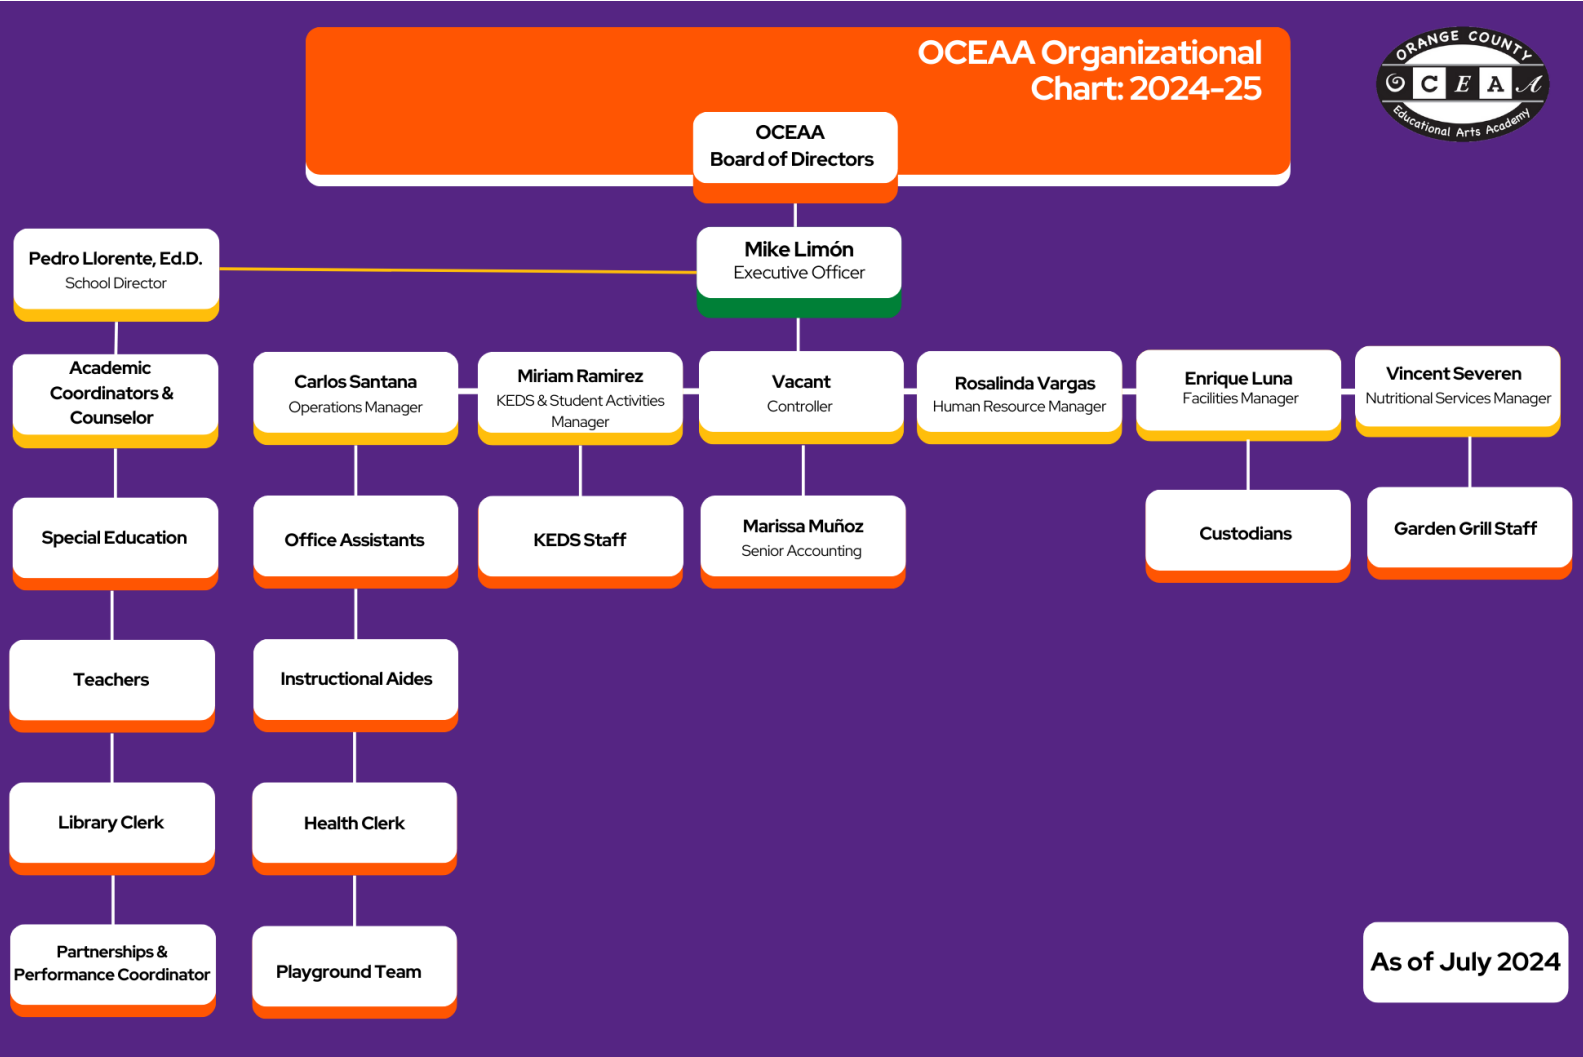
OCEAA Organizational Chart: 2024-25

ORANGE COUNTY
O C E A A
Educational Arts Academy

OCEAA
Board of Directors

Mike Limón
Executive Officer

Pedro Llorente, Ed.D.
School Director

Academic Coordinators & Counselor

Special Education

Teachers

Library Clerk

Partnerships & Performance Coordinator

Carlos Santana
Operations Manager

Office Assistants

Instructional Aides

Health Clerk

Playground Team

Miriam Ramirez
KEDS & Student Activities Manager

KEDS Staff

Vacant
Controller

Marissa Muñoz
Senior Accounting

Rosalinda Vargas
Human Resource Manager

Enrique Luna
Facilities Manager

Custodians

Vincent Severen
Nutritional Services Manager

Garden Grill Staff

As of July 2024